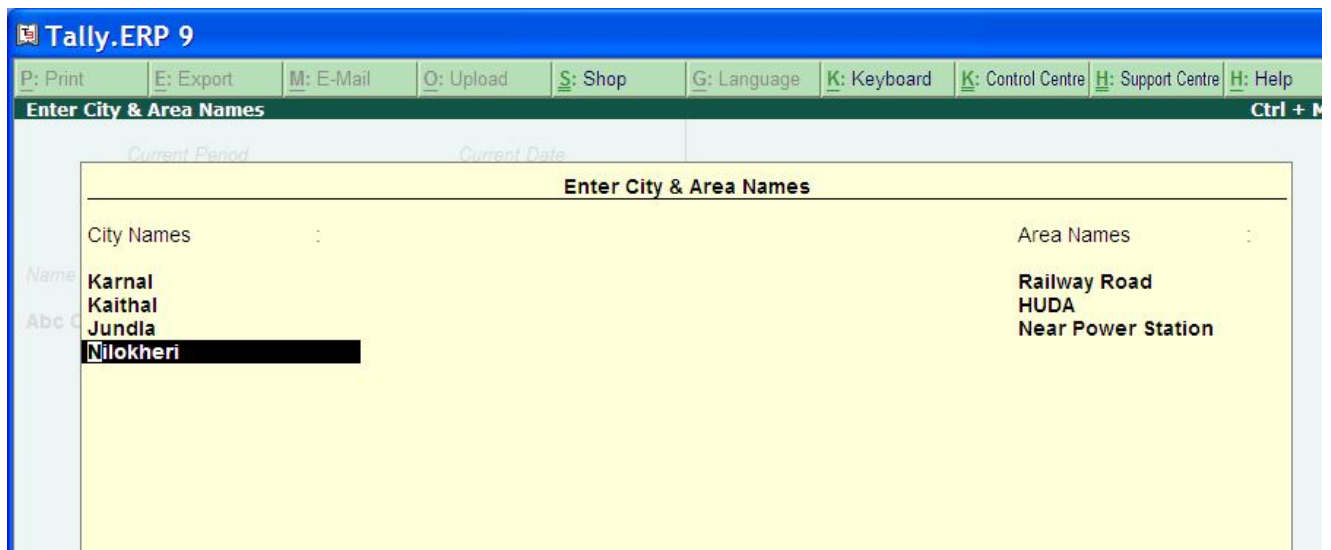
Tally.ERP 9

P: Print | E: Export | M: E-Mail | O: Upload | S: Shop | G: Language | K: Keyboard | K: Control Centre | H: Support Centre | H: Help

Enter City & Area Names

Ctrl + M

Current Period

Current Date

Name

Abc C

Enter City & Area Names

City Names :

Area Names :

Karnal
Kaithal
Jundla
Nilokheri

Railway Road
HUDA
Near Power Station